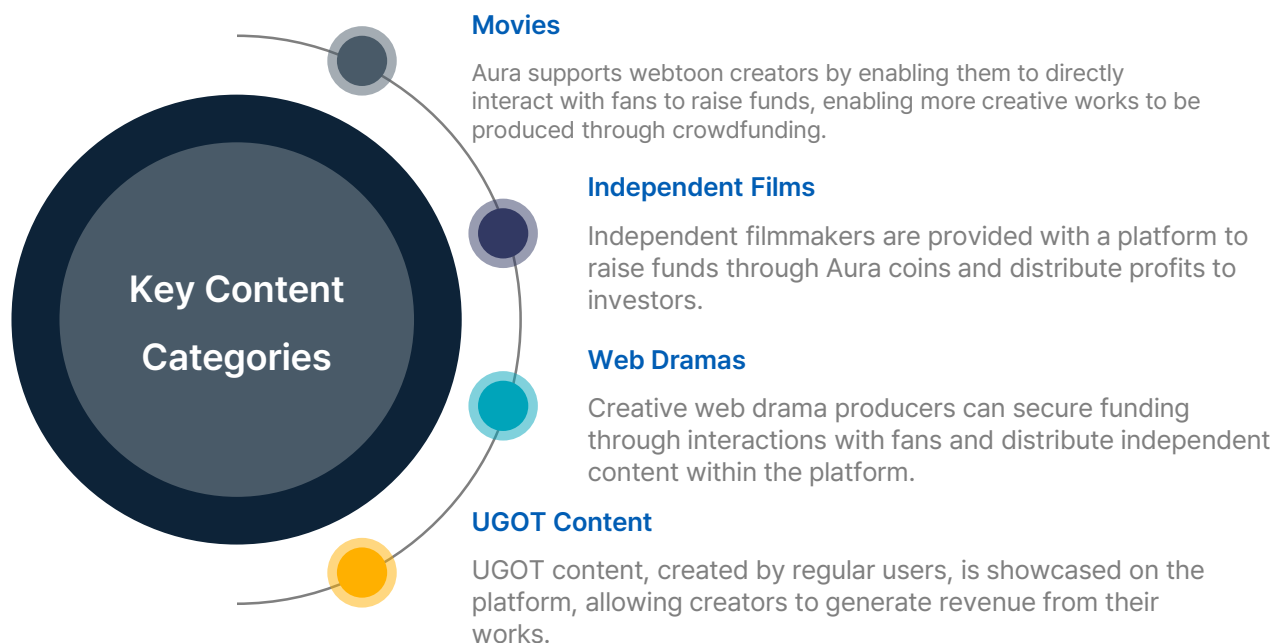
Key Content Categories

Movies

Aura supports webtoon creators by enabling them to directly interact with fans to raise funds, enabling more creative works to be produced through crowdfunding.

Independent Films

Independent filmmakers are provided with a platform to raise funds through Aura coins and distribute profits to investors.

Web Dramas

Creative web drama producers can secure funding through interactions with fans and distribute independent content within the platform.

UGOT Content

UGOT content, created by regular users, is showcased on the platform, allowing creators to generate revenue from their works.